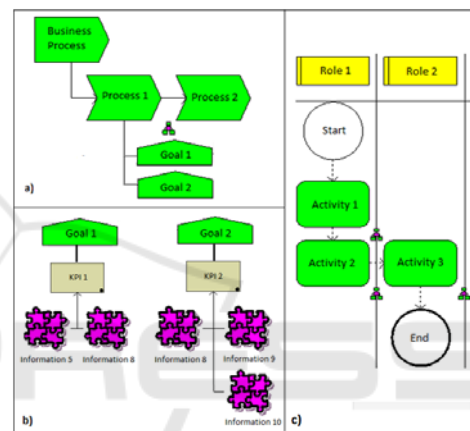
Business Process

Process 1

Process 2

Goal 1

Goal 2

a)

Goal 1

Goal 2

KPI 1

KPI 2

Information 5

Information 8

Information 8

Information 9

Information 10

b)

Role 1

Role 2

Start

Activity 1

Activity 2

Activity 3

End

c)